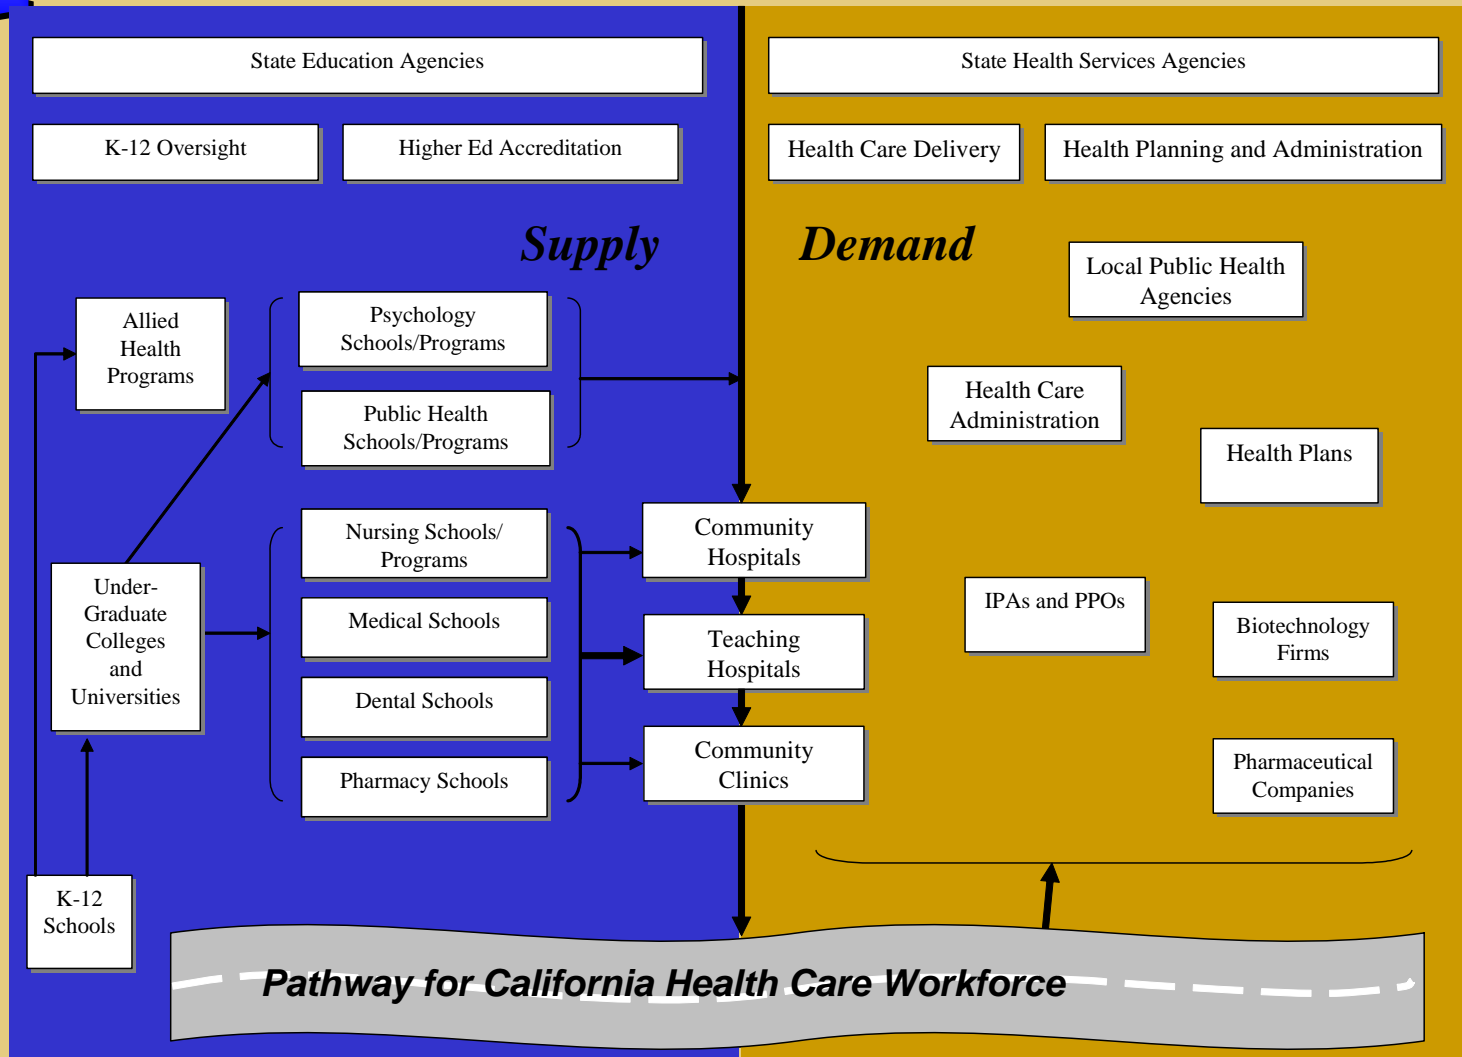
State Education Agencies

State Health Services Agencies

K-12 Oversight

Higher Ed Accreditation

Health Care Delivery

Health Planning and Administration

Supply

Demand

Local Public Health Agencies

Allied Health Programs

Psychology Schools/Programs

Public Health Schools/Programs

Health Care Administration

Health Plans

Nursing Schools/ Programs

Community Hospitals

Under-Graduate Colleges and Universities

Medical Schools

Teaching Hospitals

IPAs and PPOs

Biotechnology Firms

Dental Schools

Pharmacy Schools

Community Clinics

Pharmaceutical Companies

K-12 Schools

Pathway for California Health Care Workforce